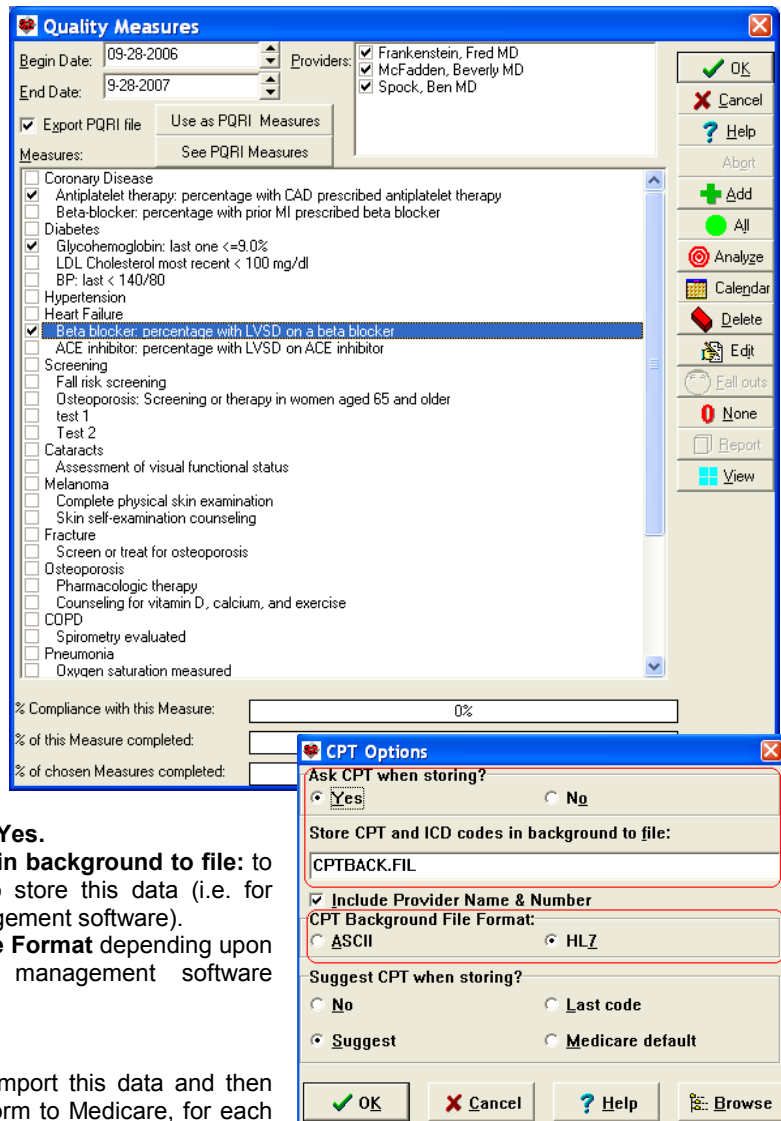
Quality Measures

Begin Date: 09-28-2006
End Date: 9-28-2007
Providers: Frankenstein, Fred MD
McFadden, Beverly MD
Spock, Ben MD

Export PQRI file
Use as PQRI Measures
See PQRI Measures
Measures:

OK
Cancel
Help
Abort
Add
All
Analyze
Calendar
Delete
Edit
Fall outs
None
Report
View

Coronary Disease
Antiplatelet therapy: percentage with CAD prescribed antiplatelet therapy
Beta-blocker: percentage with prior MI prescribed beta blocker
Diabetes
Glycohemoglobin: last one <=9.0%
LDL Cholesterol most recent < 100 mg/dl
BP: last < 140/80
Hypertension
Heart Failure
Beta blocker: percentage with LVSD on a beta blocker
ACE inhibitor: percentage with LVSD on ACE inhibitor
Screening
Fall risk screening
Osteoporosis: Screening or therapy in women aged 65 and older
test 1
Test 2
Cataracts
Assessment of visual functional status
Melanoma
Complete physical skin examination
Skin self-examination counseling
Fracture
Screen or treat for osteoporosis
Osteoporosis
Pharmacologic therapy
Counseling for vitamin D, calcium, and exercise
COPD
Spirometry evaluated
Pneumonia
Oxygen saturation measured

% Compliance with this Measure: 0%
% of this Measure completed:
% of chosen Measures completed:

Yes.
in background to file: to
store this data (i.e. for
gement software).
e Format depending upon
management software

mport this data and then
orm to Medicare, for each

CPT Options
Ask CPT when storing?
Yes
No
Store CPT and ICD codes in background to file:
CPTBACK.FIL
Include Provider Name & Number
CPT Background File Format:
ASCII
HL7
Suggest CPT when storing?
No
Last code
Suggest
Medicare default
OK
Cancel
Help
Browse